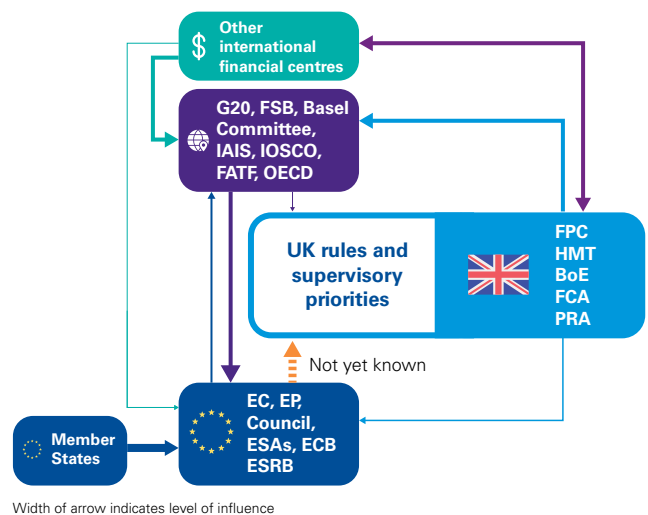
$ Other international financial centres

G20, FSB, Basel Committee, IAIS, IOSCO, FATF, OECD

UK rules and supervisory priorities

FPC
HMT
BoE
FCA
PRA

Not yet known

Member States

EC, EP, Council, ESAs, ECB ESRB

Width of arrow indicates level of influence